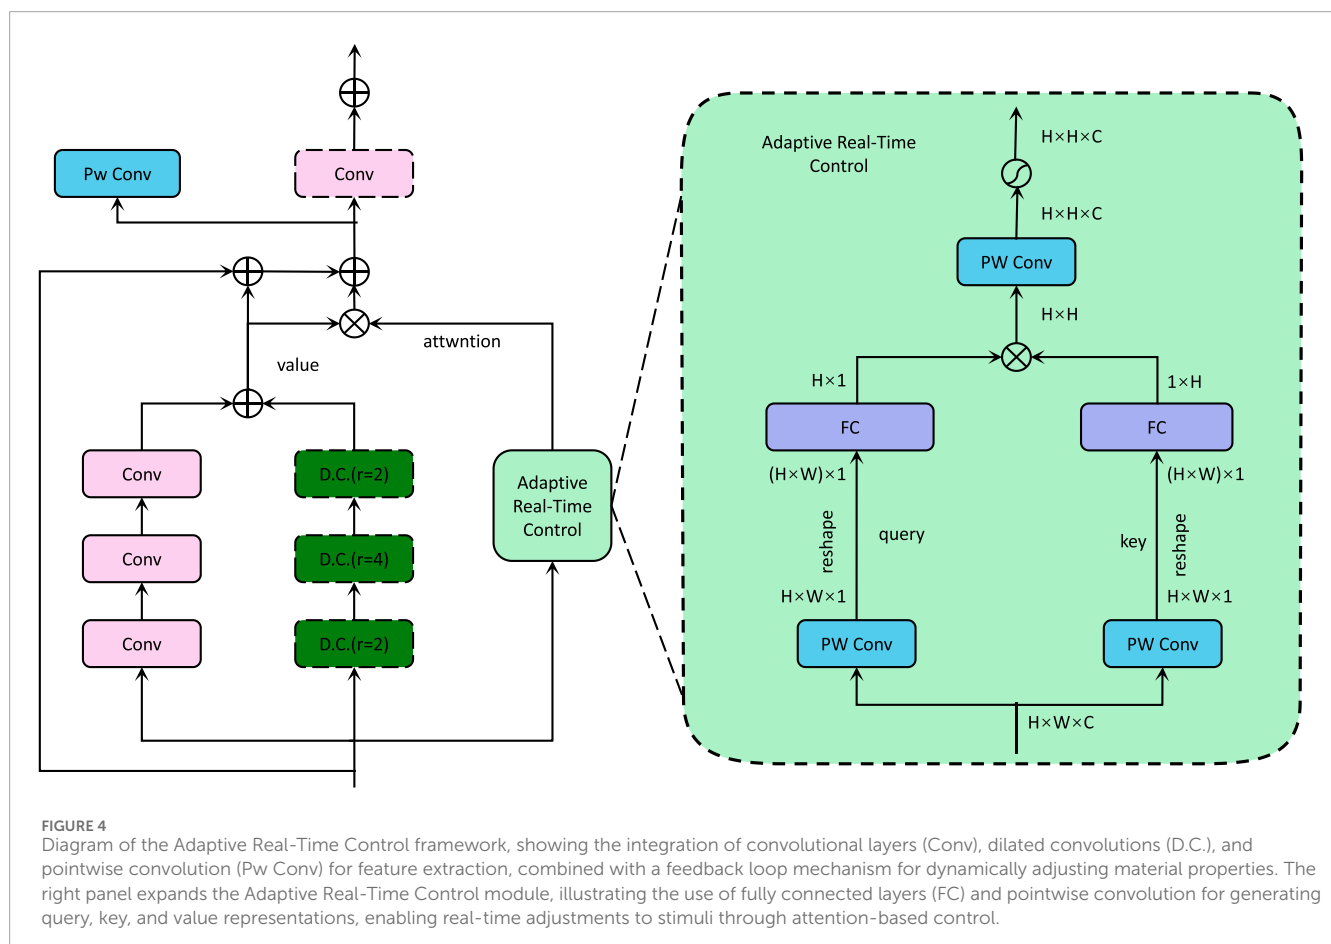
Pw Conv

Conv

value

attwntion

Conv

D.C.(r=2)

Conv

D.C.(r=4)

Conv

D.C.(r=2)

Adaptive Real-Time Control

Adaptive Real-Time Control

H×H×C

H×H×C

PW Conv

H×H

H×1

1×H

FC

FC

(H×W)×1

(H×W)×1

reshape

query

key

reshape

H×W×1

H×W×1

PW Conv

PW Conv

H×W×C

FIGURE 4
Diagram of the Adaptive Real-Time Control framework, showing the integration of convolutional layers (Conv), dilated convolutions (D.C.), and pointwise convolution (Pw Conv) for feature extraction, combined with a feedback loop mechanism for dynamically adjusting material properties. The right panel expands the Adaptive Real-Time Control module, illustrating the use of fully connected layers (FC) and pointwise convolution for generating query, key, and value representations, enabling real-time adjustments to stimuli through attention-based control.